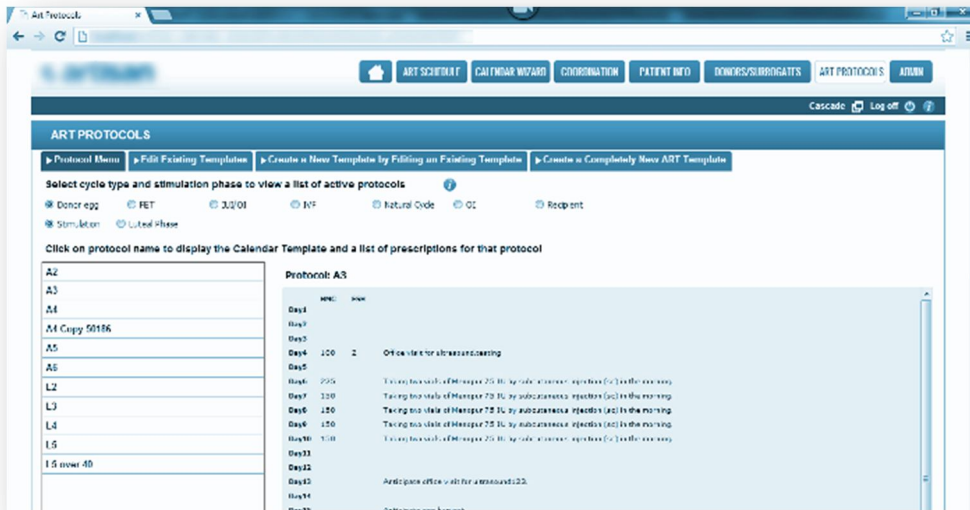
Art Protocols

ART SCHEDULE | CALENDAR WIZARD | COORDINATION | PATIENT INFO | DONORS/SURROGATES | ART PROTOCOLS | ADMIN

Cascade Log off

ART PROTOCOLS

▸Protocol Menu | ▸Edit Existing Templates | ▸Create a New Template by Editing an Existing Template | ▸Create a Completely New ART Template

Select cycle type and stimulation phase to view a list of active protocols

Donor egg FET IUI/OI IVF Natural Cycle OI Recipient

Stimulation Luteal Phase

Click on protocol name to display the Calendar Template and a list of prescriptions for that protocol

A2
A3
A4
A4 Copy 50186
A5
A6
L2
L3
L4
L6
L6 over 40

Protocol: A3

| | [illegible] | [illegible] | |
|---|---|---|---|
| Day1 | | | |
| Day2 | | | |
| Day3 | | | |
| Day4 | 100 | 2 | Office visit for ultrasound,testing |
| Day5 | | | |
| Day6 | 225 | | Taking two vials of Menopur 75 IU by subcutaneous injection (sc) in the morning |
| Day7 | 150 | | Taking two vials of Menopur 75 IU by subcutaneous injection (sc) in the morning |
| Day8 | 150 | | Taking two vials of Menopur 75 IU by subcutaneous injection (sc) in the morning |
| Day9 | 150 | | Taking two vials of Menopur 75 IU by subcutaneous injection (sc) in the morning |
| Day10 | 150 | | Taking two vials of Menopur 75 IU by subcutaneous injection (sc) in the morning |
| Day11 | | | |
| Day12 | | | |
| Day13 | | | Anticipate office visit for ultrasound,E2. |
| Day14 | | | |
| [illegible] | | | Anticipate egg harvest |